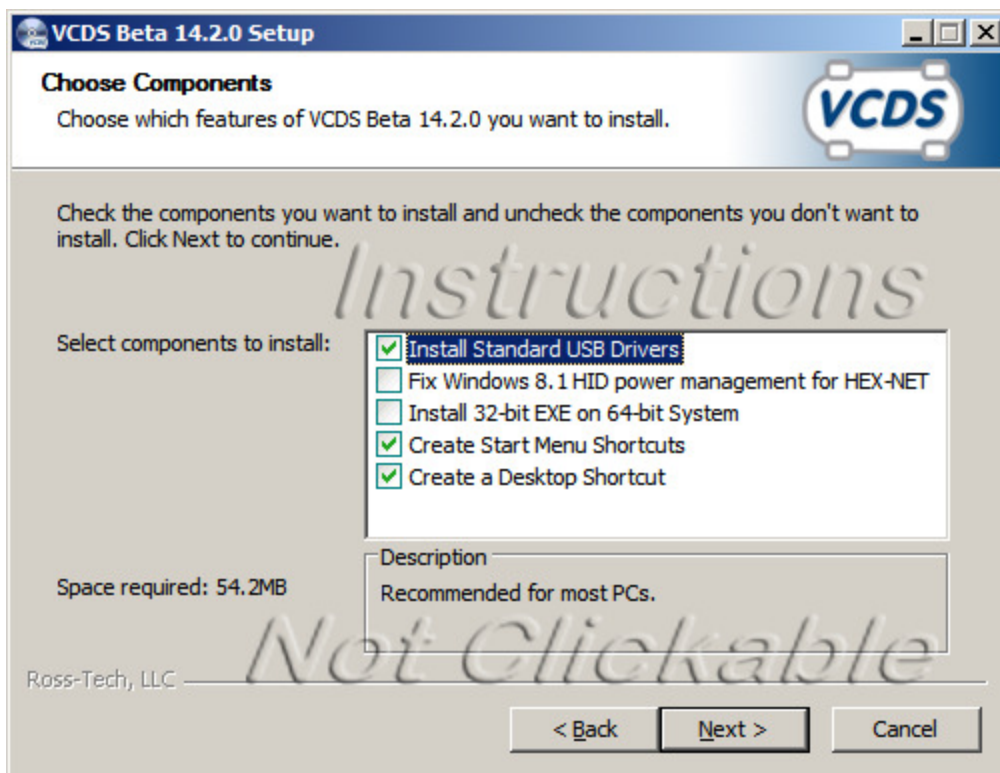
VCDS Beta 14.2.0 Setup

Choose Components

Choose which features of VCDS Beta 14.2.0 you want to install.

VCDS

Check the components you want to install and uncheck the components you don't want to install. Click Next to continue.

Instructions

Select components to install:

Install Standard USB Drivers
Fix Windows 8.1 HID power management for HEX-NET
Install 32-bit EXE on 64-bit System
Create Start Menu Shortcuts
Create a Desktop Shortcut

Description

Recommended for most PCs.

Space required: 54.2MB

Not Clickable

Ross-Tech, LLC

< Back
Next >
Cancel